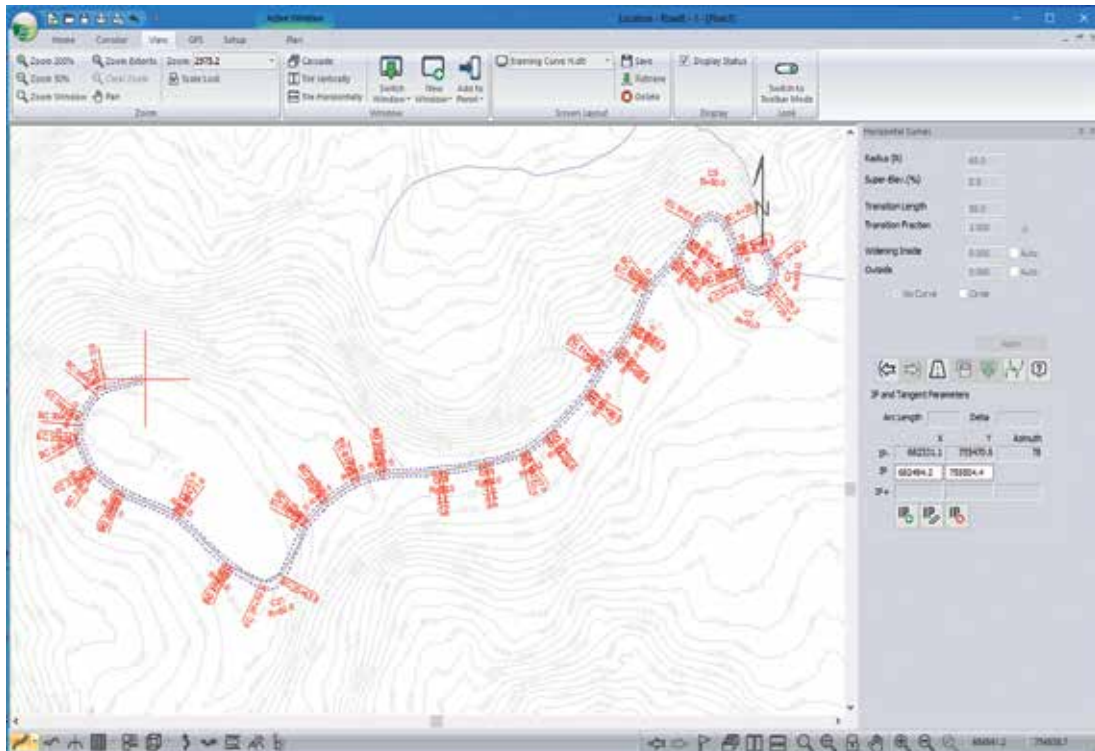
Active Window

Location - Road1 - 1 - [Plan]

Home Corridor View GIS Setup Plan

Zoom 200% Zoom Extents Zoom 2975.2
Zoom 50% Clear Zoom Scale Lock
Zoom Window Pan
Zoom

Cascade
Tile Vertically
Tile Horizontally
Switch Window
New Window
Add to Panel
Window

Training Curve H.dlt
Save
Retrieve
Delete
Screen Layout

Display Status
Display

Switch to Toolbar Mode
Look

Horizontal Curves

Radius (ft) 65.0
Super-Elev. (%) 2.0
Transition Length 30.0
Transition Fraction 1.000
Widening Inside 0.000 Auto
Outside 0.000 Auto
No Curve Clear

Apply

IP and Tangent Parameters
Arc Length Delta
X Y Azimuth
IP- 682331.1 755470.6 78
IP 682494.2 755504.4
IP+

N

682481.2 754838.7